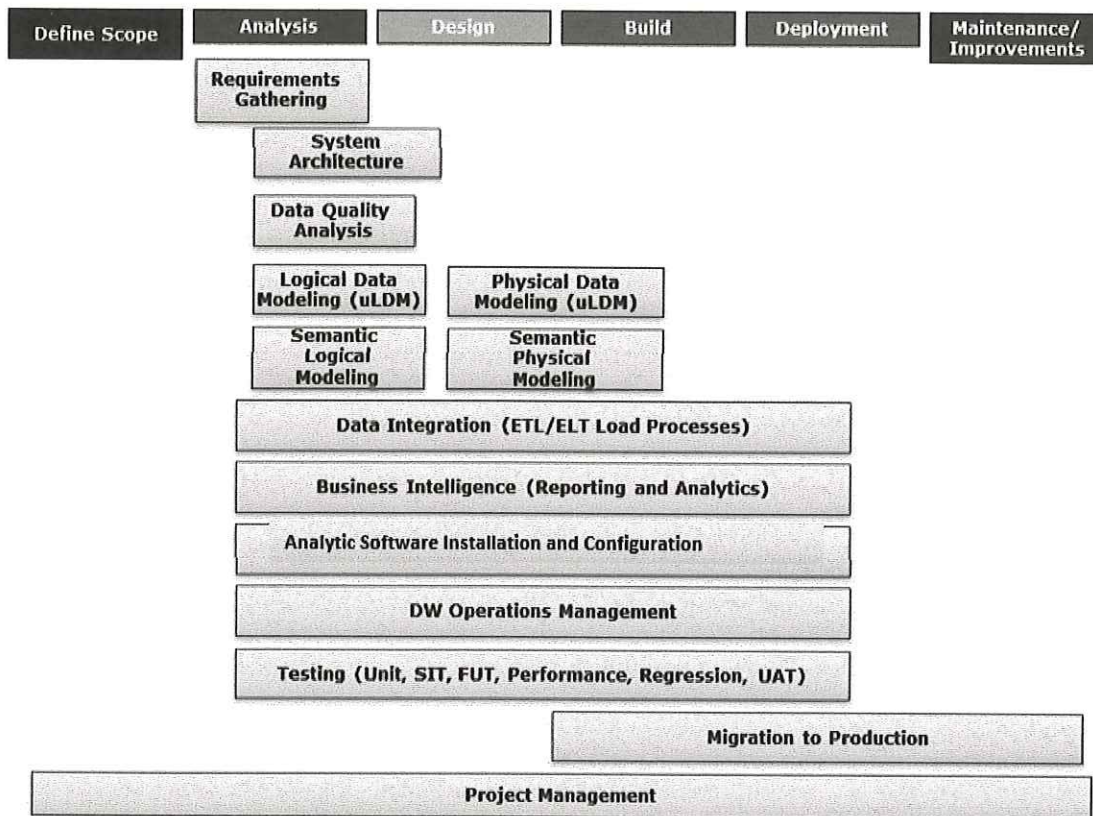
Define Scope

Analysis

Design

Build

Deployment

Maintenance/ Improvements

Requirements Gathering

System Architecture

Data Quality Analysis

Logical Data Modeling (uLDM)

Physical Data Modeling (uLDM)

Semantic Logical Modeling

Semantic Physical Modeling

Data Integration (ETL/ELT Load Processes)

Business Intelligence (Reporting and Analytics)

Analytic Software Installation and Configuration

DW Operations Management

Testing (Unit, SIT, FUT, Performance, Regression, UAT)

Migration to Production

Project Management